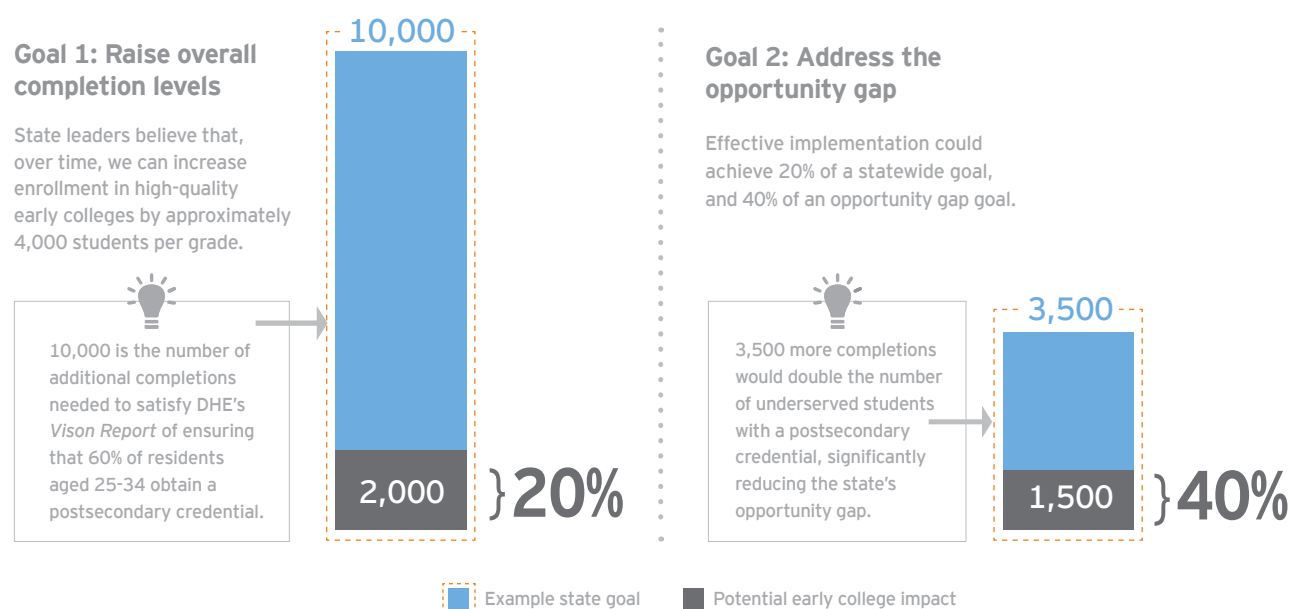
Goal 1: Raise overall completion levels

State leaders believe that, over time, we can increase enrollment in high-quality early colleges by approximately 4,000 students per grade.

10,000 is the number of additional completions needed to satisfy DHE's *Vison Report* of ensuring that 60% of residents aged 25-34 obtain a postsecondary credential.

10,000

2,000

20%

Goal 2: Address the opportunity gap

Effective implementation could achieve 20% of a statewide goal, and 40% of an opportunity gap goal.

3,500 more completions would double the number of underserved students with a postsecondary credential, significantly reducing the state's opportunity gap.

3,500

1,500

40%

Example state goal

Potential early college impact